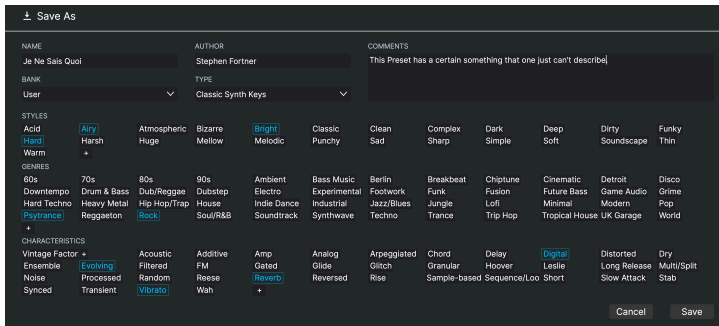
Save As

NAME
Je Ne Sais Quoi

AUTHOR
Stephen Fortner

COMMENTS
This Preset has a certain something that one just can't describe

BANK
User

TYPE
Classic Synth Keys

STYLES
Acid Airy Atmospheric Bizarre Bright Classic Clean Complex Dark Deep Dirty Funky
Hard Harsh Huge Mellow Melodic Punchy Sad Sharp Simple Soft Soundscape Thin
Warm +

GENRES
60s 70s 80s 90s Ambient Bass Music Berlin Breakbeat Chiptune Cinematic Detroit Disco
Downtempo Drum & Bass Dub/Reggae Dubstep Electro Experimental Footwork Funk Fusion Future Bass Game Audio Grime
Hard Techno Heavy Metal Hip Hop/Trap House Indie Dance Industrial Jazz/Blues Jungle Lofi Minimal Modern Pop
Psytrance Reggaeton Rock Soul/R&B Soundtrack Synthwave Techno Trance Trip Hop Tropical House UK Garage World
+

CHARACTERISTICS
Vintage Factor + Acoustic Additive Amp Analog Arpeggiated Chord Delay Digital Distorted Dry
Ensemble Evolving Filtered FM Gated Glide Glitch Granular Hoover Leslie Long Release Multi/Split
Noise Processed Random Reese Reverb Reversed Rise Sample-based Sequence/Loo Short Slow Attack Stab
Synced Transient Vibrato Wah +

Cancel Save